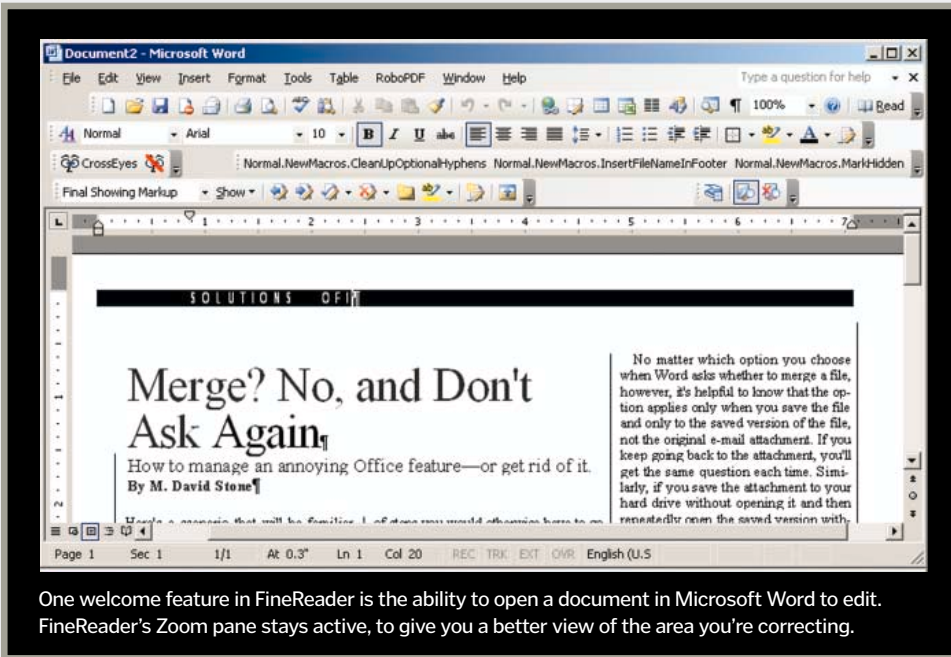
Document2 - Microsoft Word

File Edit View Insert Format Tools Table RoboPDF Window Help

Type a question for help

100%

Read

Normal Arial 10

CrossEyes

Normal.NewMacros.CleanUpOptionalHyphens Normal.NewMacros.InsertFileNameInFooter Normal.NewMacros.MarkHidden

Final Showing Markup Show

1 2 3 4 5 6 7

SOLUTIONS OFF¶

Merge? No, and Don't Ask Again¶

How to manage an annoying Office feature—or get rid of it.
By M. David Stone¶

Here's a scenario that will be familiar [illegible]

No matter which option you choose when Word asks whether to merge a file, however, it's helpful to know that the option applies only when you save the file and only to the saved version of the file, not the original e-mail attachment. If you keep going back to the attachment, you'll get the same question each time. Similarly, if you save the attachment to your hard drive without opening it and then repeatedly open the saved version with-

Page 1 Sec 1 1/1 At 0.3" Ln 1 Col 20 REC TRK EXT OVR English (U.S

One welcome feature in FineReader is the ability to open a document in Microsoft Word to edit. FineReader's Zoom pane stays active, to give you a better view of the area you're correcting.